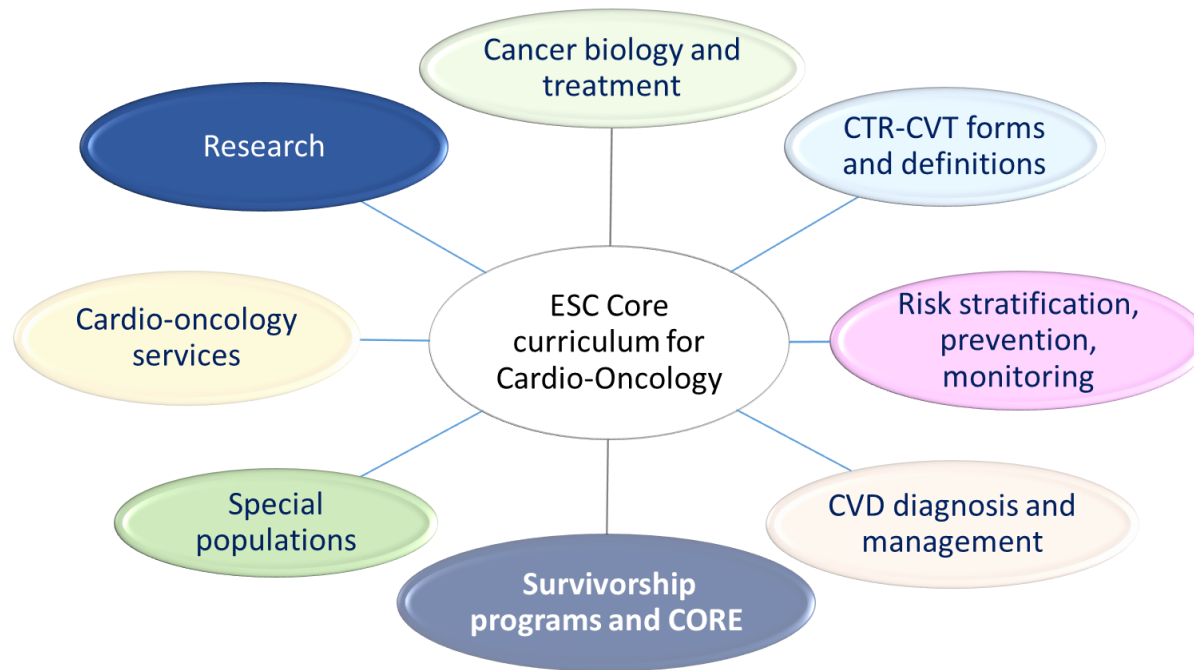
Cancer biology and treatment

Research

CTR-CVT forms and definitions

Cardio-oncology services

ESC Core curriculum for Cardio-Oncology

Risk stratification, prevention, monitoring

Special populations

CVD diagnosis and management

Survivorship programs and CORE